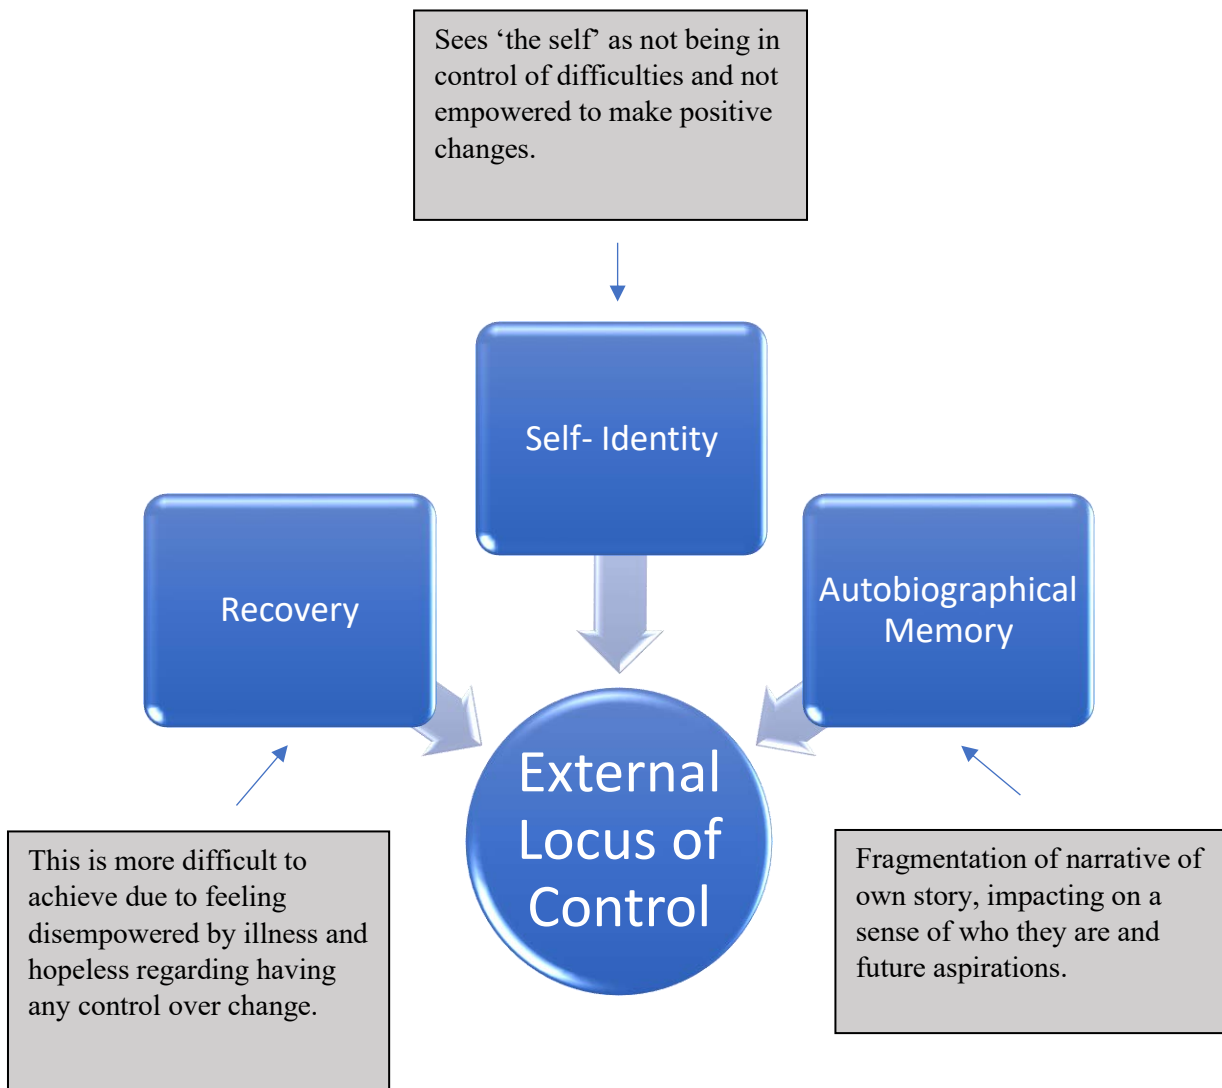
Sees ‘the self’ as not being in control of difficulties and not empowered to make positive changes.

Self- Identity

Recovery

Autobiographical Memory

External Locus of Control

This is more difficult to achieve due to feeling disempowered by illness and hopeless regarding having any control over change.

Fragmentation of narrative of own story, impacting on a sense of who they are and future aspirations.